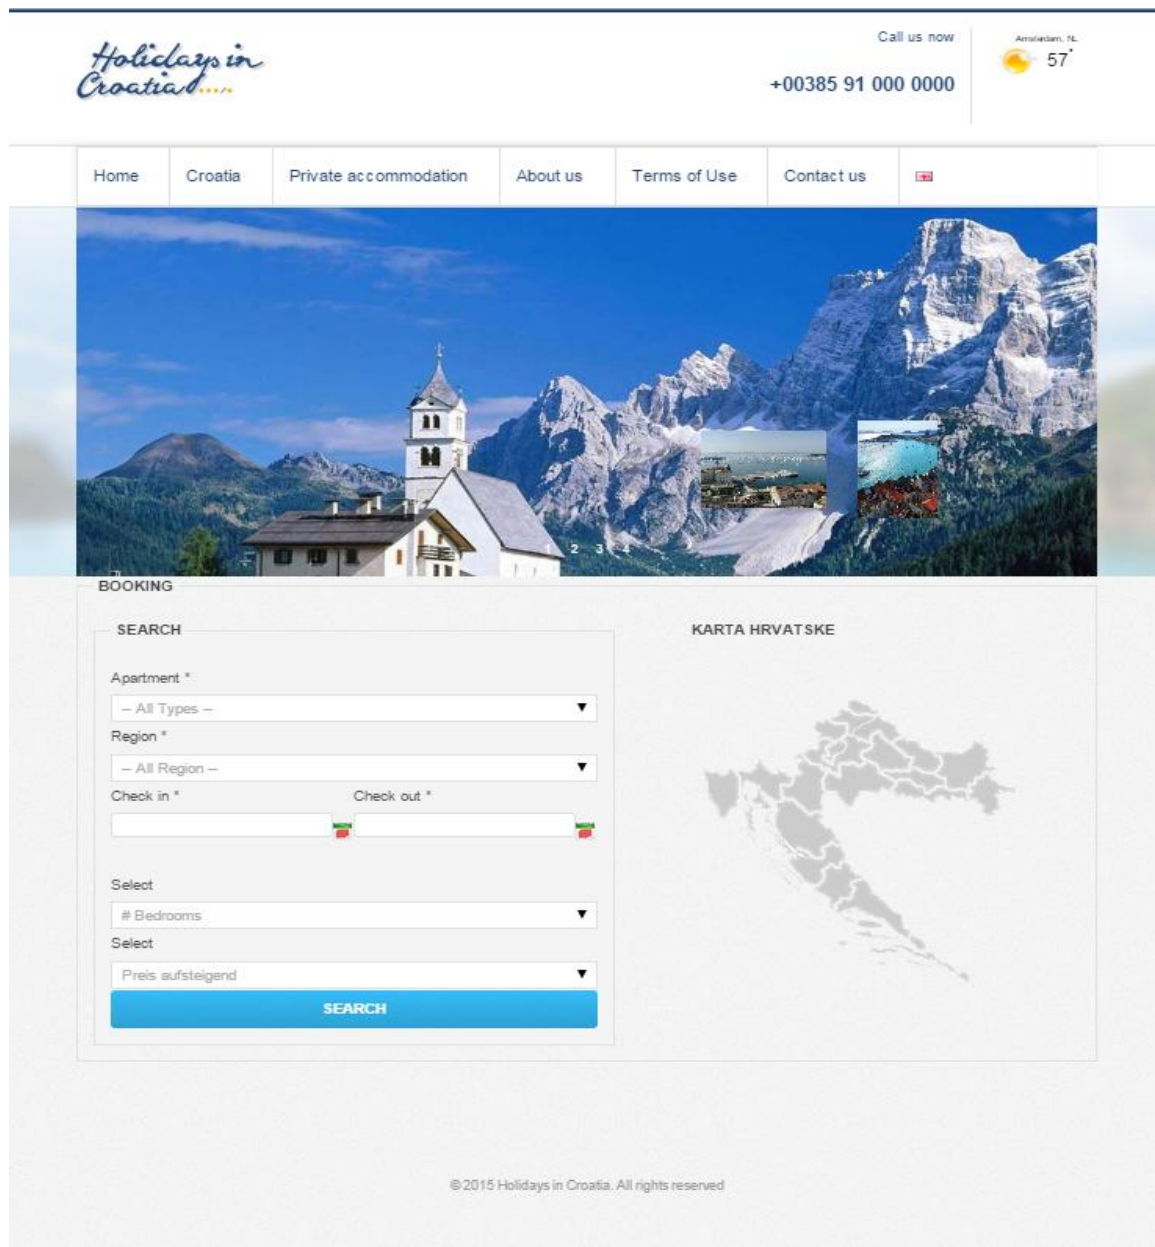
Holidays in Croatia

Call us now

+00385 91 000 0000

Amsterdam, NL

57°

Home | Croatia | Private accommodation | About us | Terms of Use | Contact us

2 3 4

BOOKING

SEARCH

Apartment *

-- All Types --

Region *

-- All Region --

Check in *

Check out *

Select

# Bedrooms

Select

Preis aufsteigend

SEARCH

KARTA HRVATSKE

© 2015 Holidays in Croatia. All rights reserved